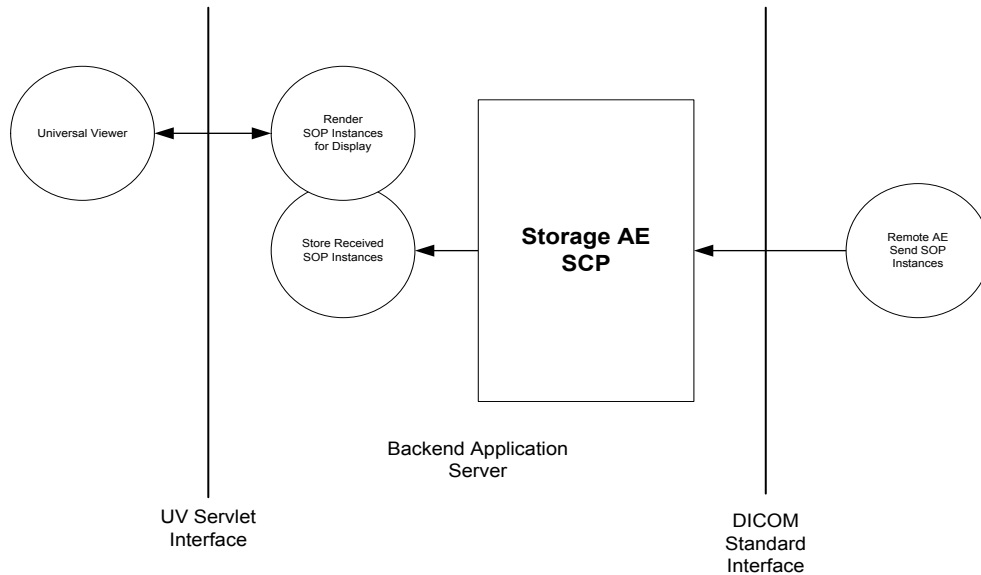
Universal Viewer

Render SOP Instances for Display

Store Received SOP Instances

Storage AE SCP

Remote AE Send SOP Instances

Backend Application Server

UV Servlet Interface

DICOM Standard Interface